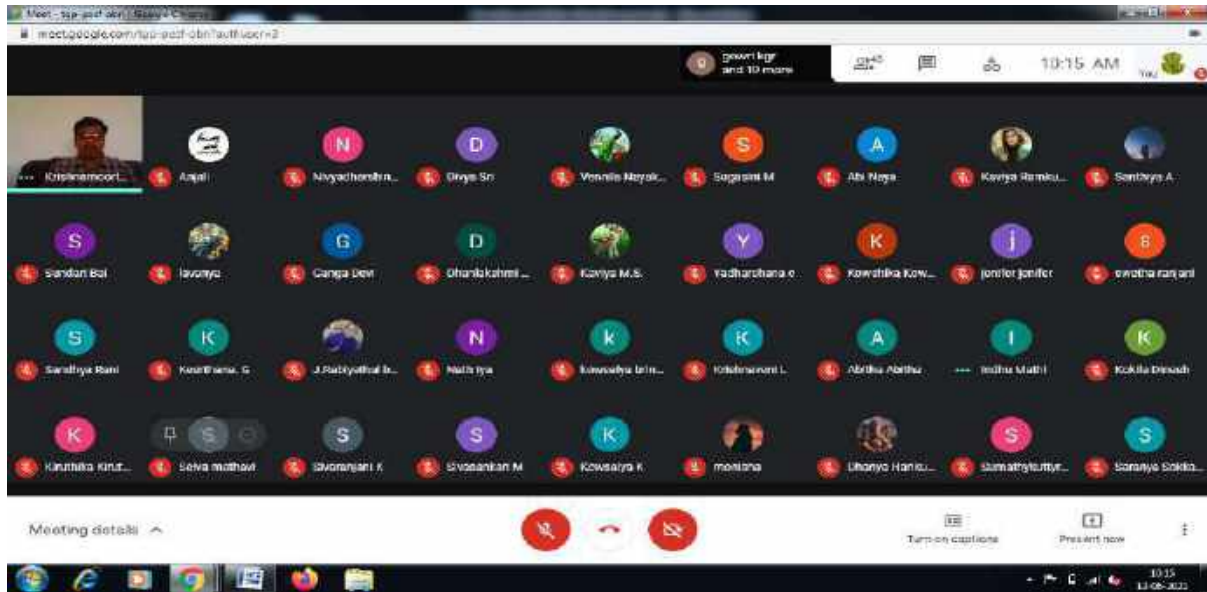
Meet - tgp-pcdf-obn | Google Chrome
meet.google.com/tgp-pcdf-obn?authuser=2

gowri kgr and 10 more
10:15 AM
You

Krishnamoorl...
Anjali
Nivyadharshin...
Divya Sri
Vennila Nayak...
Sugasini M
Abi Naya
Kaviya Ramku...
Santhiya A

S Sandari Bai
lavanya
G Ganga Devi
D Dhanalakshmi ...
Kaviya M.S.
Y Yadharshana e
K Kowshika Kow...
j jenifer jenifer
s swetha ranjani

S Sarathya Rani
K Keerthana. S
J.Rabiyathul b...
N Nathiya
k kowsalya brin...
K Krishnaveni L
A Abitha Abitha
I Indhu Mathi
K Kokila Dinesh

K Kiruthika Kiru...
S Selva mathavi
S Sivaranjani K
S Sivasankari M
K Kowsalya K
monisha
Dhanya Harikri...
S Sumathykuttyr...
S Saranya Sakila...

Meeting details
Turn on captions
Present now

10:15
13-08-2021